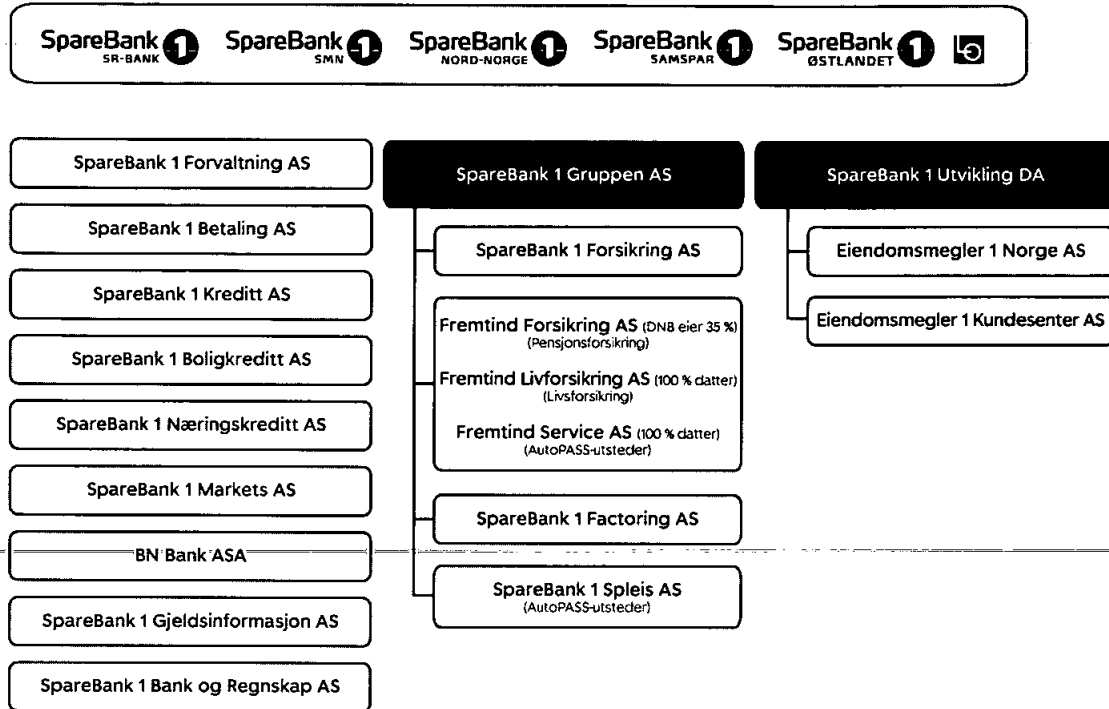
SpareBank 1 SR-BANK
SpareBank 1 SMN
SpareBank 1 NORD-NORGE
SpareBank 1 SAMSPAR
SpareBank 1 ØSTLANDET

SpareBank 1 Forvaltning AS

SpareBank 1 Betaling AS

SpareBank 1 Kreditt AS

SpareBank 1 Boligkreditt AS

SpareBank 1 Næringskreditt AS

SpareBank 1 Markets AS

BN Bank ASA

SpareBank 1 Gjeldsinformasjon AS

SpareBank 1 Bank og Regnskap AS

SpareBank 1 Gruppen AS

SpareBank 1 Forsikring AS

Fremtind Forsikring AS (DNB eier 35 %)
(Pensjonsforsikring)

Fremtind Livforsikring AS (100 % datter)
(Livsforsikring)

Fremtind Service AS (100 % datter)
(AutoPASS-utsteder)

SpareBank 1 Factoring AS

SpareBank 1 Spleis AS
(AutoPASS-utsteder)

SpareBank 1 Utvikling DA

Eiendomsmegler 1 Norge AS

Eiendomsmegler 1 Kundesenter AS